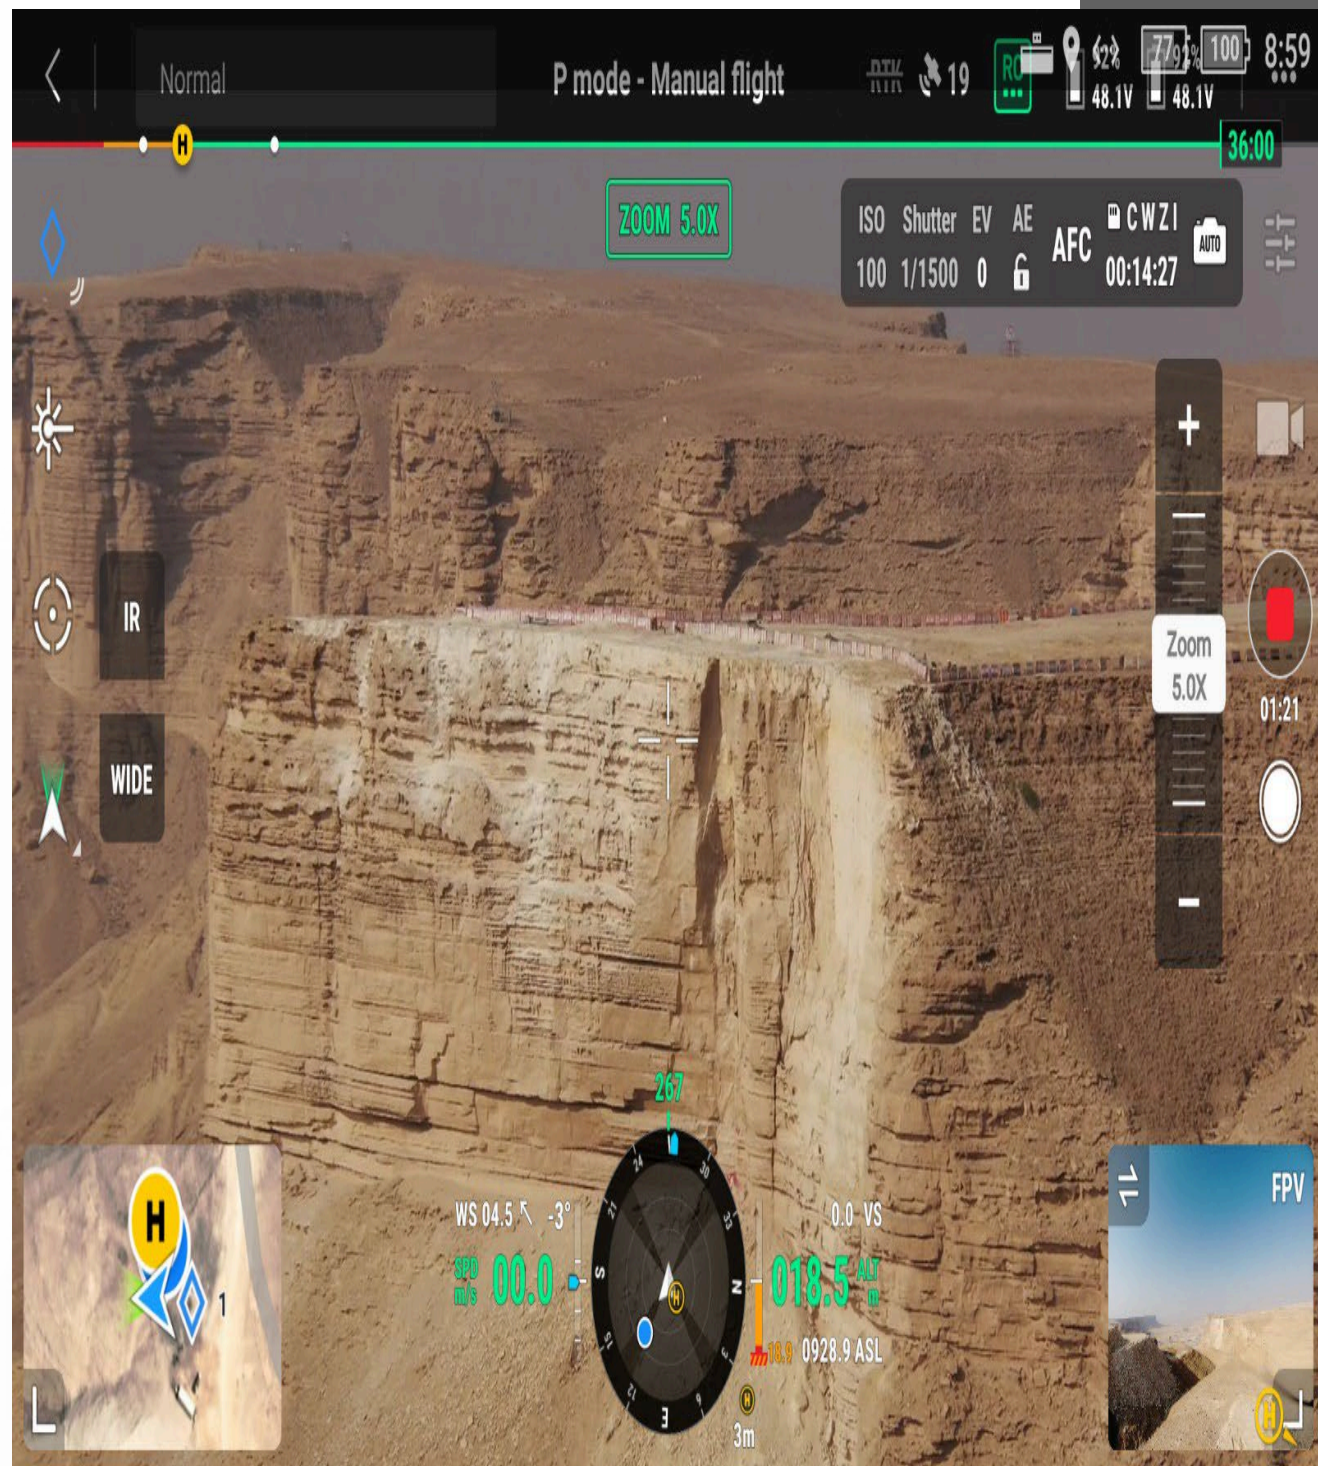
Normal

P mode - Manual flight

RTK 19

RC

92% 48.1V

77 91% 48.1V

100

8:59

H

36:00

ZOOM 5.0X

ISO 100

Shutter 1/1500

EV 0

AE

AFC

C W Z I

00:14:27

AUTO

IR

WIDE

+

Zoom 5.0X

-

01:21

267

WS 04.5 -3°

SPD m/s 00.0

24 30 33 N 3 6 E 12 15 S 21

0.0 VS

018.5 ALT m

18.9 0928.9 ASL

3m

H

1

FPV